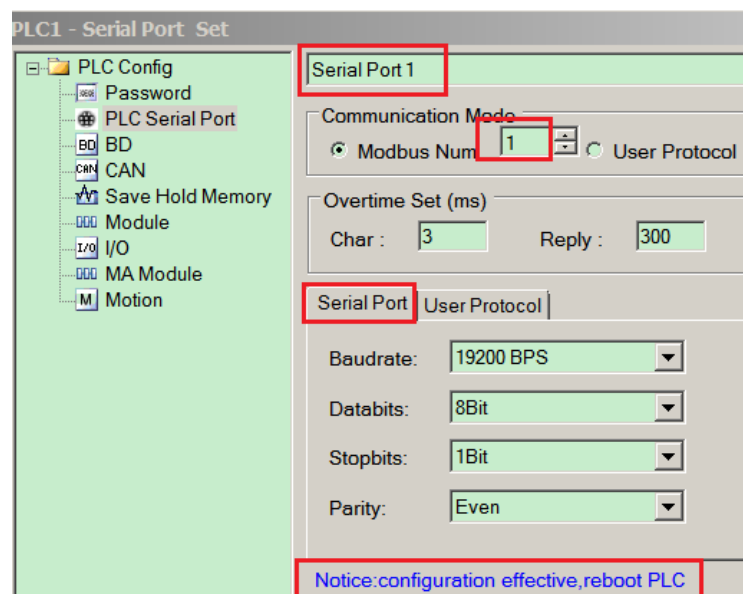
PLC1 - Serial Port Set

PLC Config
Password
PLC Serial Port
BD
CAN
Save Hold Memory
Module
I/O
MA Module
Motion

Serial Port 1

Communication Mode
Modbus Num 1
User Protocol

Overtime Set (ms)
Char : 3
Reply : 300

Serial Port
User Protocol

Baudrate: 19200 BPS
Databits: 8Bit
Stopbits: 1Bit
Parity: Even

Notice:configuration effective,reboot PLC